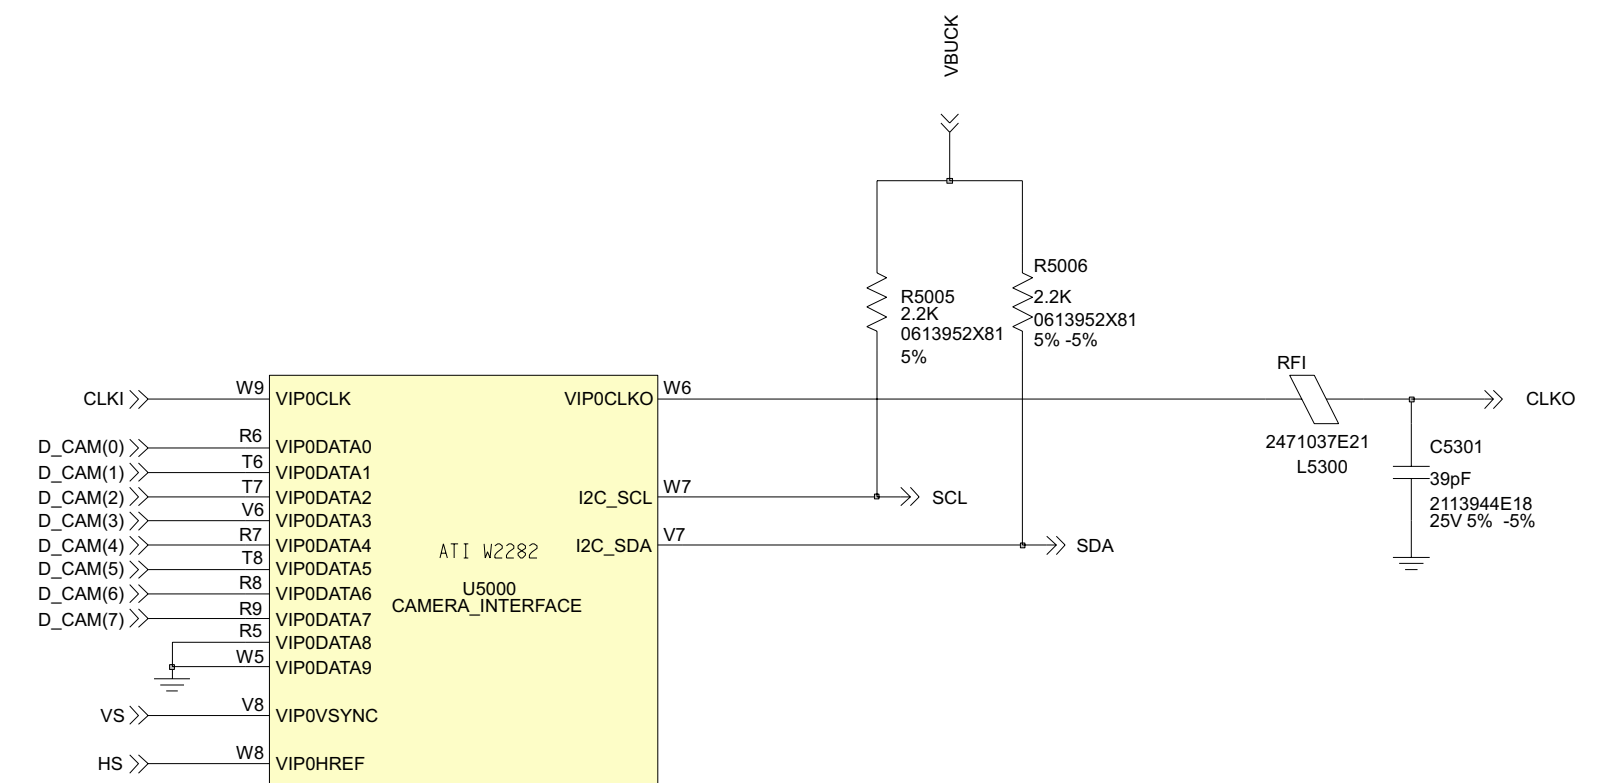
VBUCK

R5005
2.2K
0613952X81
5%

R5006
2.2K
0613952X81
5% -5%

RFI

CLKI
W9
VIP0CLK
VIP0CLKO
W6
CLKO

2471037E21
L5300

C5301
39pF
2113944E18
25V 5% -5%

D_CAM(0)
R6
VIP0DATA0
D_CAM(1)
T6
VIP0DATA1
D_CAM(2)
T7
VIP0DATA2
I2C_SCL
W7
SCL
D_CAM(3)
V6
VIP0DATA3
D_CAM(4)
R7
VIP0DATA4
ATI W2282
I2C_SDA
V7
SDA
D_CAM(5)
T8
VIP0DATA5
D_CAM(6)
R8
VIP0DATA6
U5000
CAMERA_INTERFACE
D_CAM(7)
R9
VIP0DATA7
R5
VIP0DATA8
W5
VIP0DATA9

VS
V8
VIP0VSYNC

HS
W8
VIP0HREF